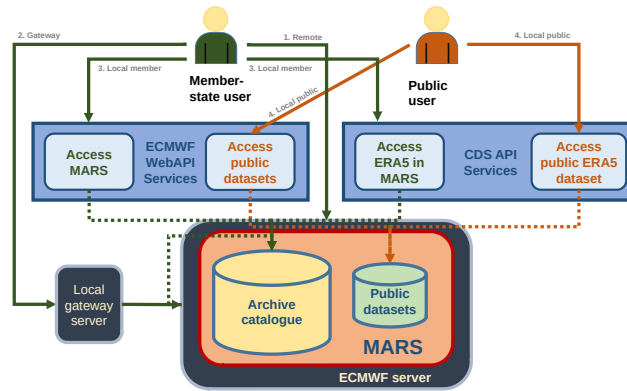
2. Gateway

1. Remote

4. Local public

3. Local member

3. Local member

Member-state user

Public user

4. Local public

Access MARS

ECMWF WebAPI Services

Access public datasets

Access ERA5 in MARS

CDS API Services

Access public ERA5 dataset

Local gateway server

Archive catalogue

Public datasets

MARS

ECMWF server